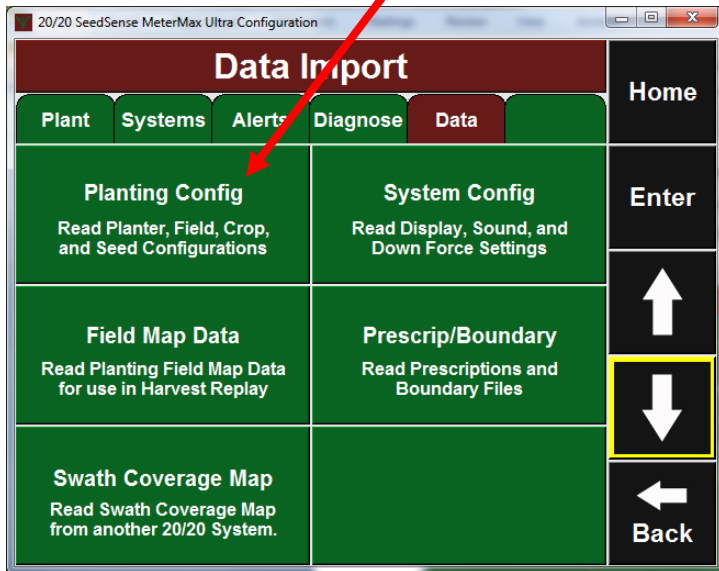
20/20 SeedSense MeterMax Ultra Configuration

Data Import

Plant | Systems | Alerts | Diagnose | Data

Home

Planting Config
Read Planter, Field, Crop, and Seed Configurations

System Config
Read Display, Sound, and Down Force Settings

Enter

Field Map Data
Read Planting Field Map Data for use in Harvest Replay

Prescrip/Boundary
Read Prescriptions and Boundary Files

Swath Coverage Map
Read Swath Coverage Map from another 20/20 System.

Back